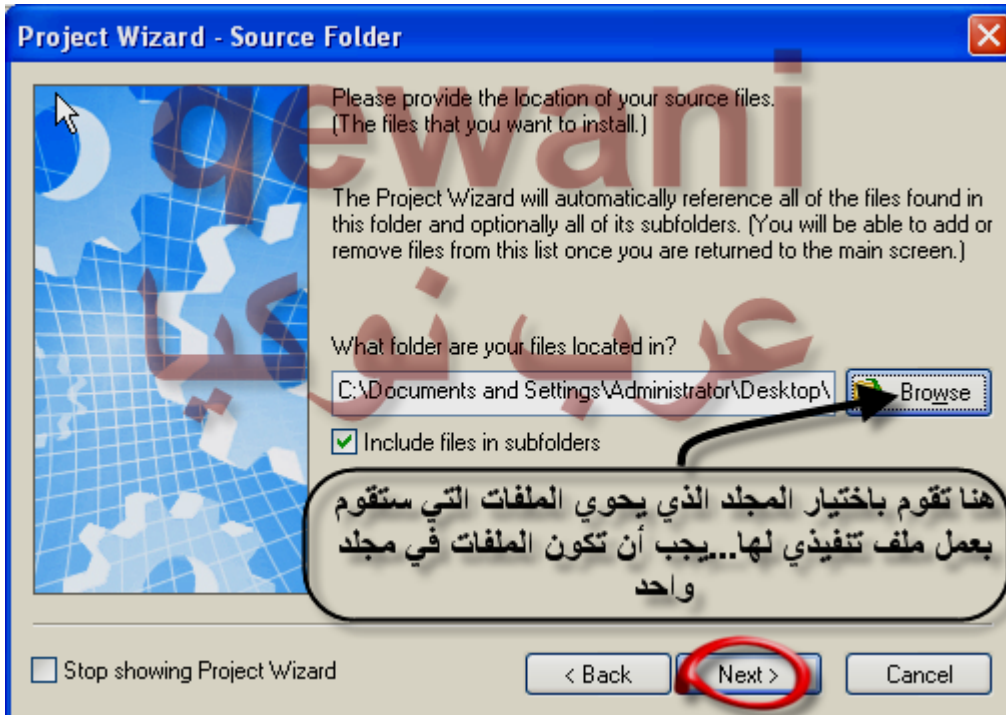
Project Wizard - Source Folder

dewani

عرب نت

Please provide the location of your source files. (The files that you want to install.)

The Project Wizard will automatically reference all of the files found in this folder and optionally all of its subfolders. (You will be able to add or remove files from this list once you are returned to the main screen.)

What folder are your files located in?

C:\Documents and Settings\Administrator\Desktop\

Browse

Include files in subfolders

هنا تقوم باختيار المجلد الذي يحوي الملفات التي ستقوم بعمل ملف تنفيذي لها..يجب أن تكون الملفات في مجلد واحد

Stop showing Project Wizard

< Back

Next >

Cancel